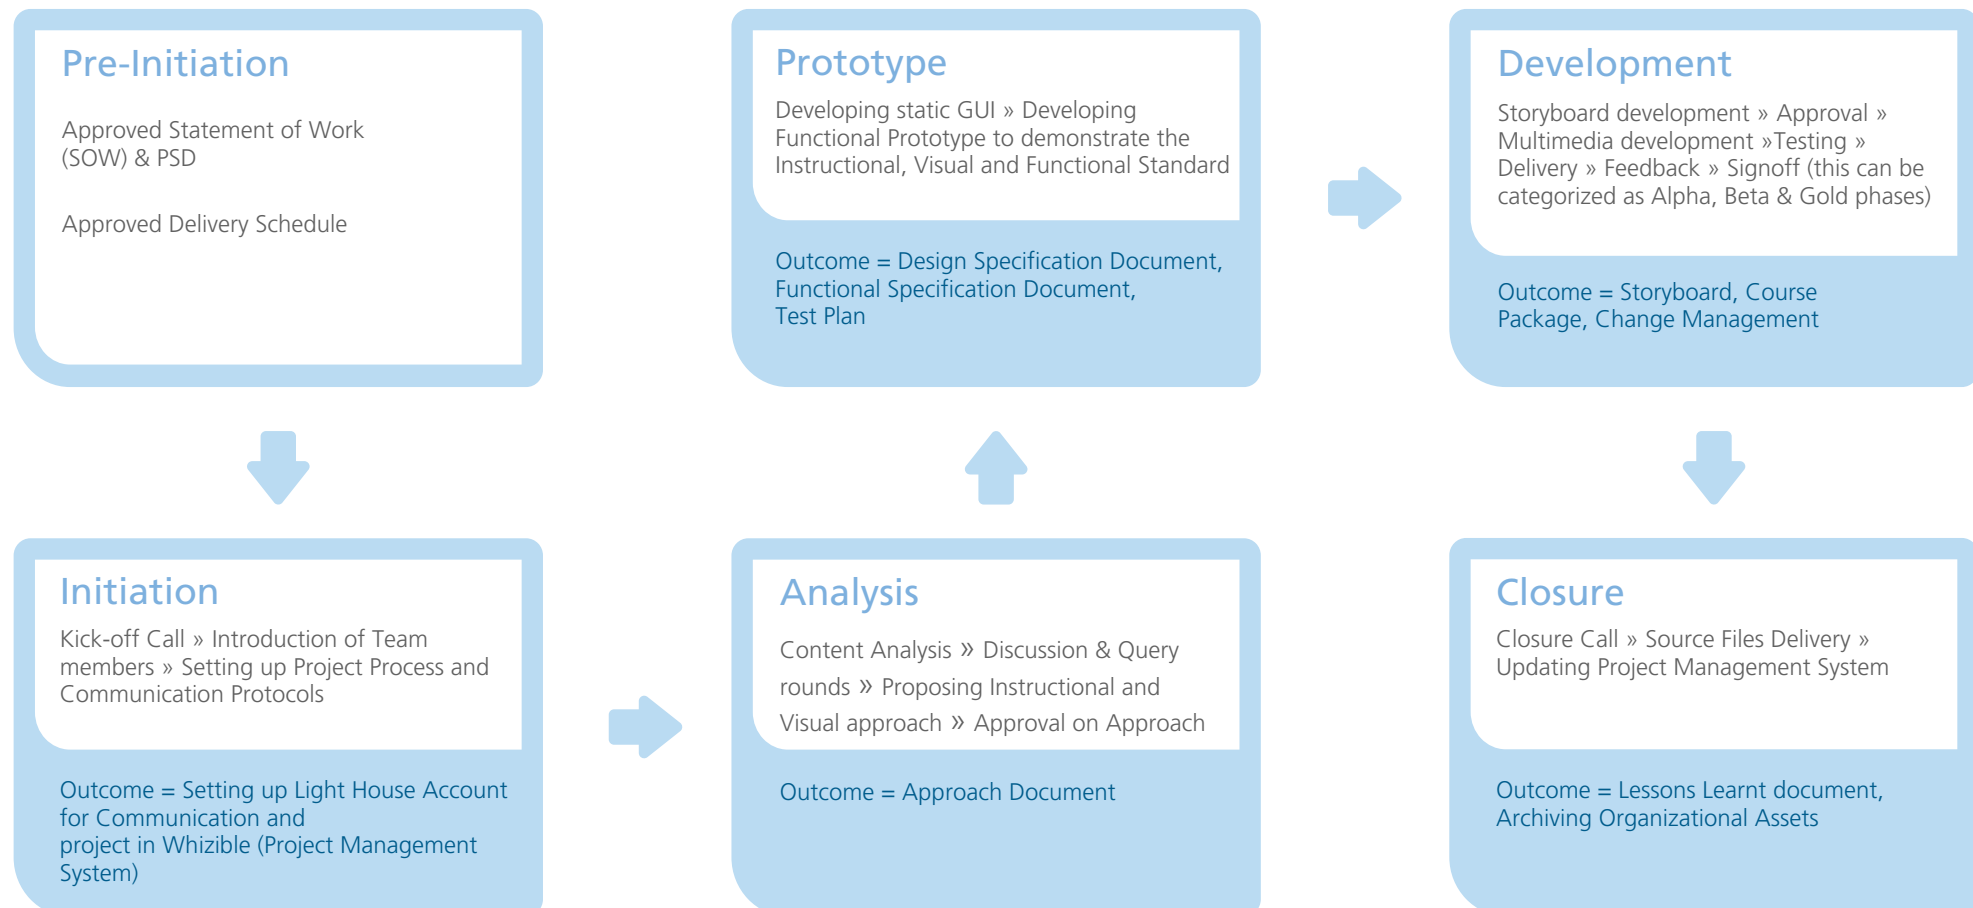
Pre-Initiation

Approved Statement of Work (SOW) & PSD

Approved Delivery Schedule

Initiation

Kick-off Call » Introduction of Team members » Setting up Project Process and Communication Protocols

Outcome = Setting up Light House Account for Communication and project in Whizible (Project Management System)

Analysis

Content Analysis » Discussion & Query rounds » Proposing Instructional and Visual approach » Approval on Approach

Outcome = Approach Document

Prototype

Developing static GUI » Developing Functional Prototype to demonstrate the Instructional, Visual and Functional Standard

Outcome = Design Specification Document, Functional Specification Document, Test Plan

Development

Storyboard development » Approval » Multimedia development »Testing » Delivery » Feedback » Signoff (this can be categorized as Alpha, Beta & Gold phases)

Outcome = Storyboard, Course Package, Change Management

Closure

Closure Call » Source Files Delivery » Updating Project Management System

Outcome = Lessons Learnt document, Archiving Organizational Assets